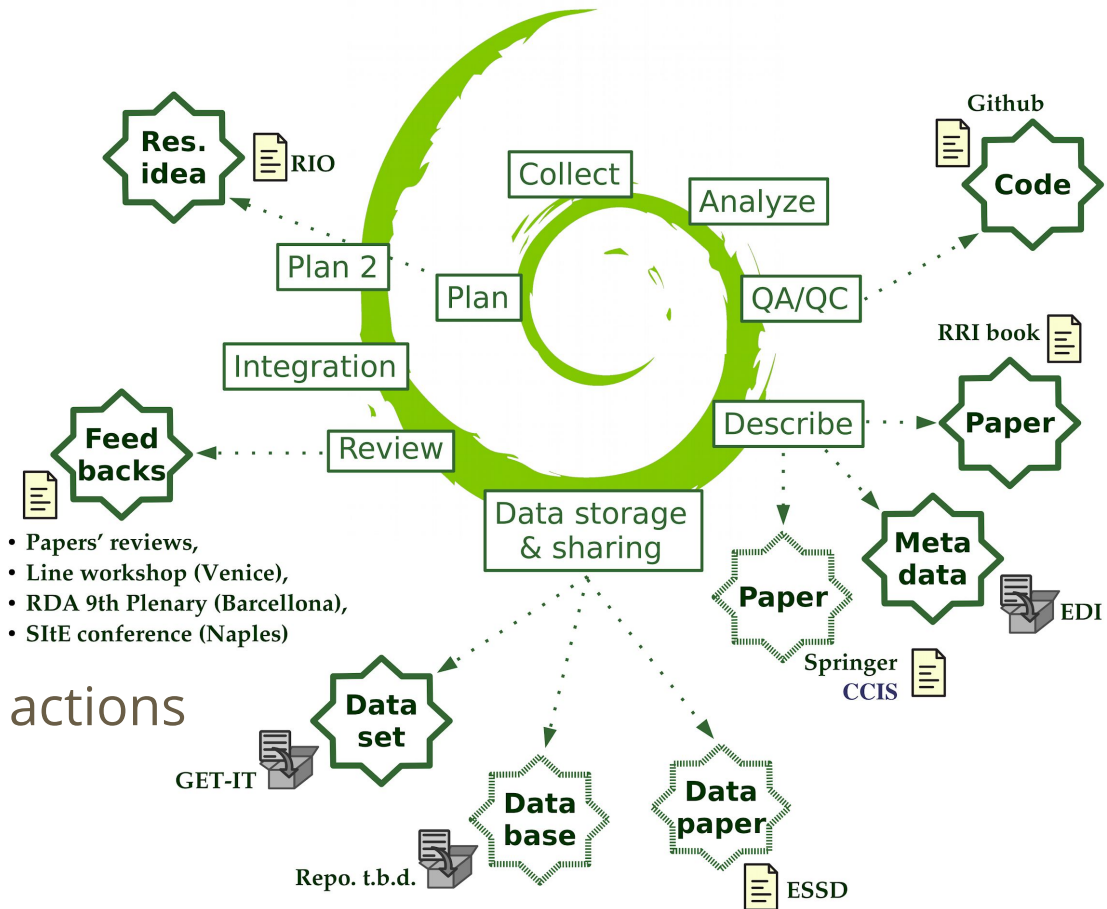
Res. idea

RIO

Collect

Analyze

Github

Code

Plan 2

Plan

QA/QC

RRI book

Integration

Paper

Describe

Feed backs

Review

Data storage & sharing

Meta data

- Papers' reviews,
- Line workshop (Venice),
- RDA 9th Plenary (Barcellona),
- SItE conference (Naples)

Paper

EDI

Springer CCIS

actions

Data set

GET-IT

Data base

Data paper

Repo. t.b.d.

ESSD